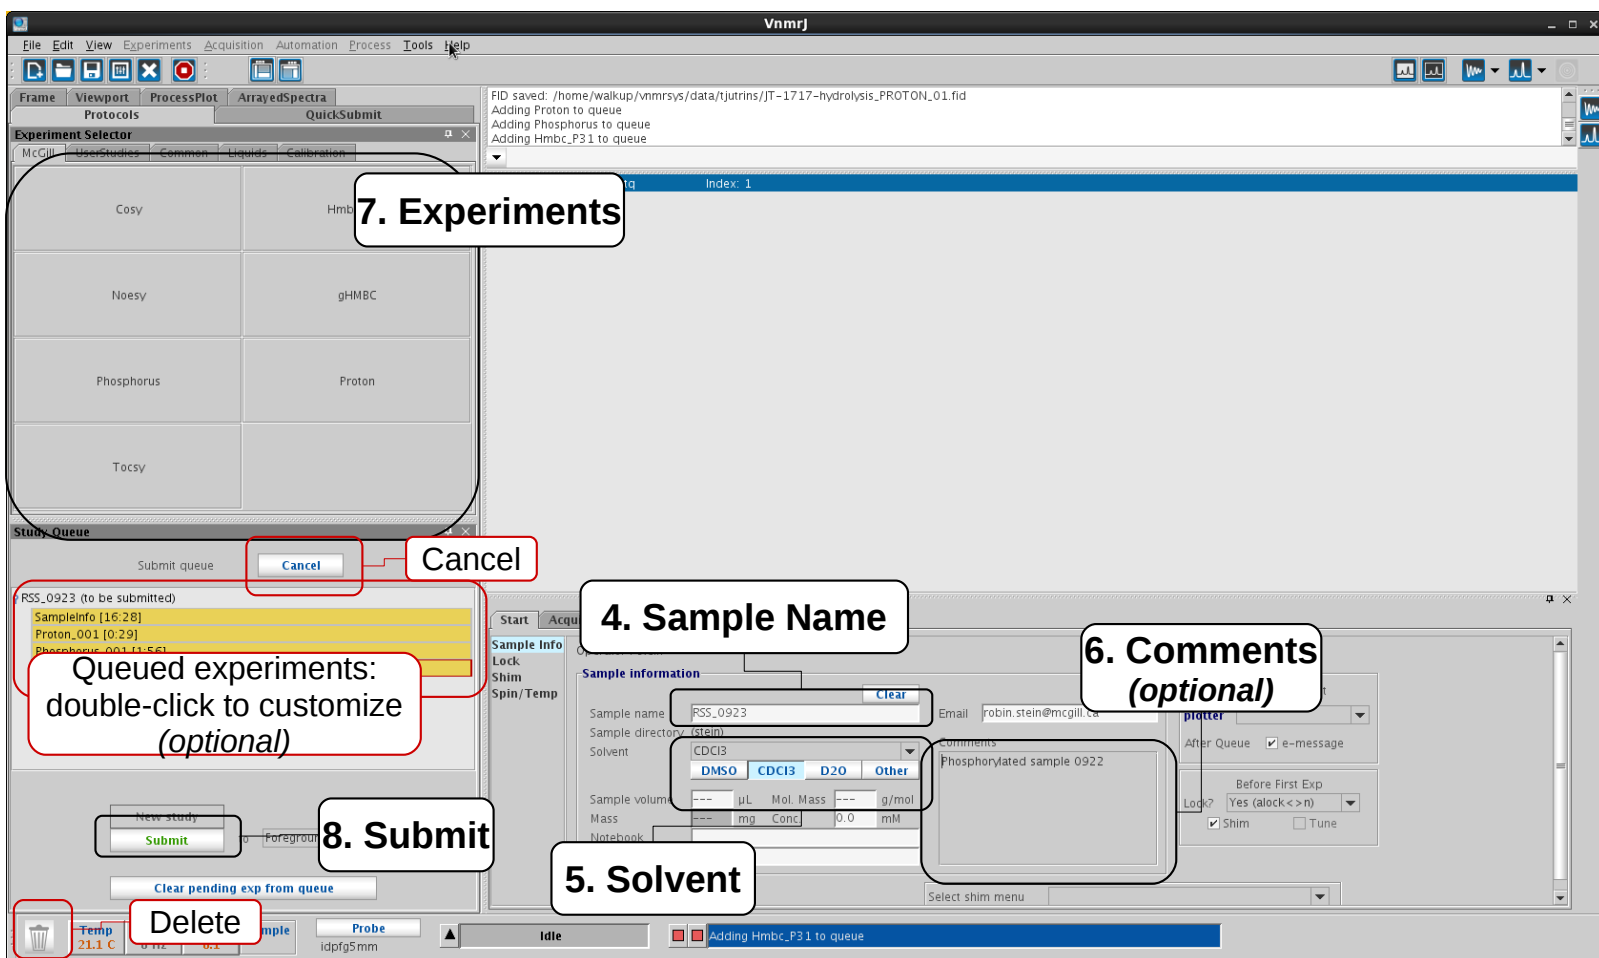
VnmrJ

File Edit View Experiments Acquisition Automation Process Tools Help

Frame Viewport ProcessPlot ArrayedSpectra
Protocols QuickSubmit

Experiment Selector

McGill UserStudies Common Liquids Calibration

Cosy
Hmb
Noesy
gHMBC
Phosphorus
Proton
Tocsy

7. Experiments

FID saved: /home/walkup/vnmrsys/data/tjutrins/JT-1717-hydrolysis_PROTON_01.fid
Adding Proton to queue
Adding Phosphorus to queue
Adding Hmbc_P31 to queue

tq Index: 1

Study Queue

Submit queue
Cancel

Cancel

RSS_0923 (to be submitted)
SampleInfo [16:28]
Proton_001 [0:29]
Phosphorus_001 [1:56]

Queued experiments: double-click to customize (optional)

New study
Submit
Foreground

8. Submit

Clear pending exp from queue

Delete

Start Acqu

4. Sample Name

Sample Info
Lock
Shim
Spin/Temp

Sample information
Clear
Sample name RSS_0923
Sample directory (stein)
Solvent CDCl3
DMSO CDCl3 D2O Other
Sample volume --- µL Mol. Mass --- g/mol
Mass --- mg Conc 0.0 mM
Notebook

Email robin.stein@mcgill.ca

6. Comments (optional)

Comments
Phosphorylated sample 0922

plotter
After Queue e-message
Before First Exp
Lock? Yes (alock<>n)
Shim Tune

5. Solvent

Select shim menu

Temp 21.1 C
mple
Probe idpfg5mm
Idle
Adding Hmbc_P31 to queue